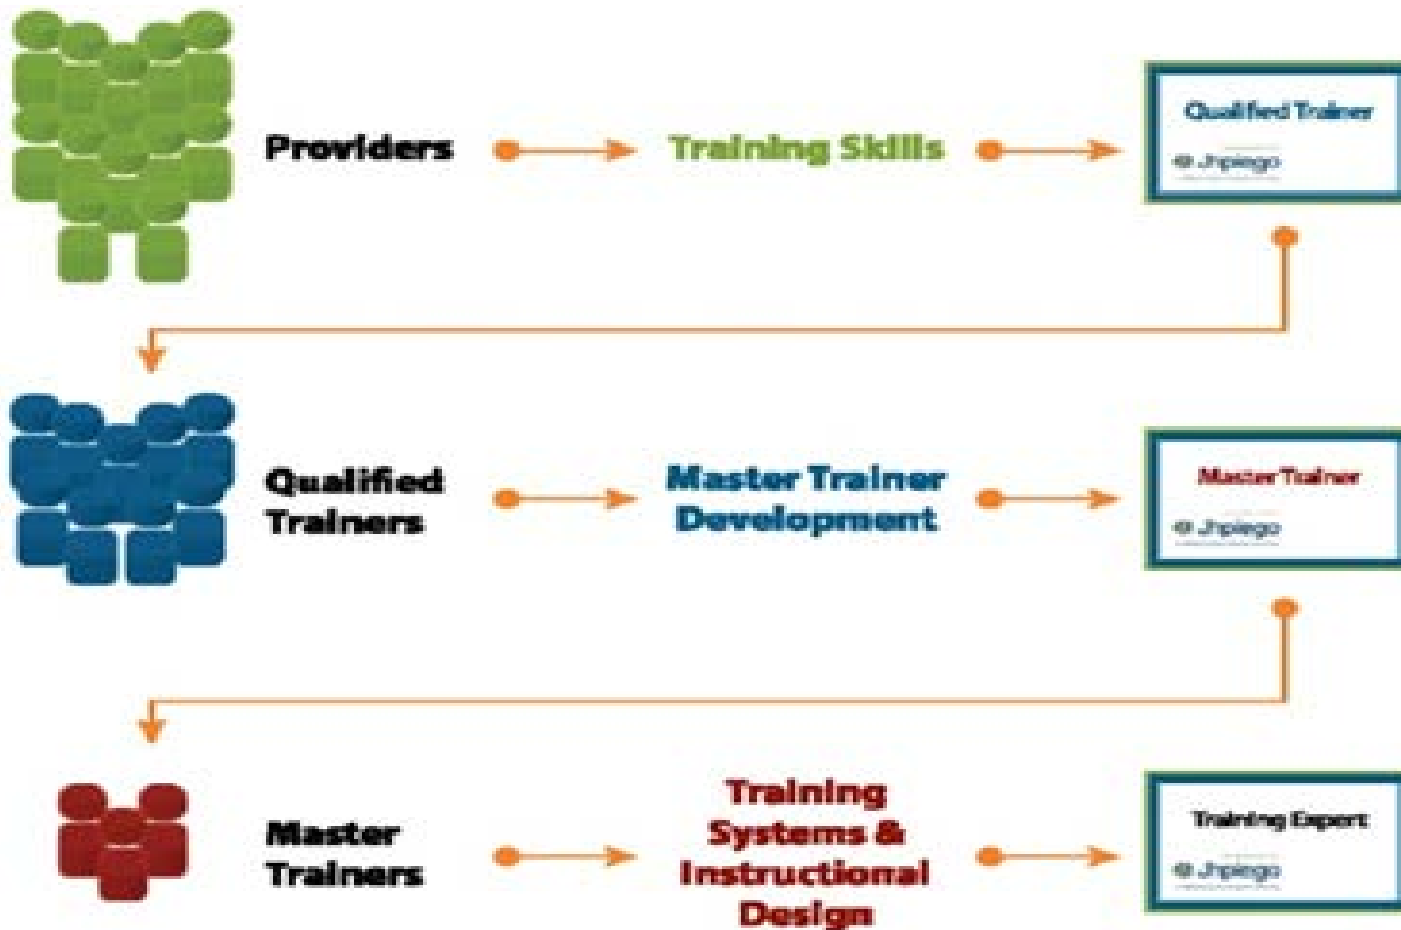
Providers

Training Skills

Qualified Trainer

Jhpiego

Qualified Trainers

Master Trainer Development

Master Trainer

Jhpiego

Master Trainers

Training Systems & Instructional Design

Training Expert

Jhpiego